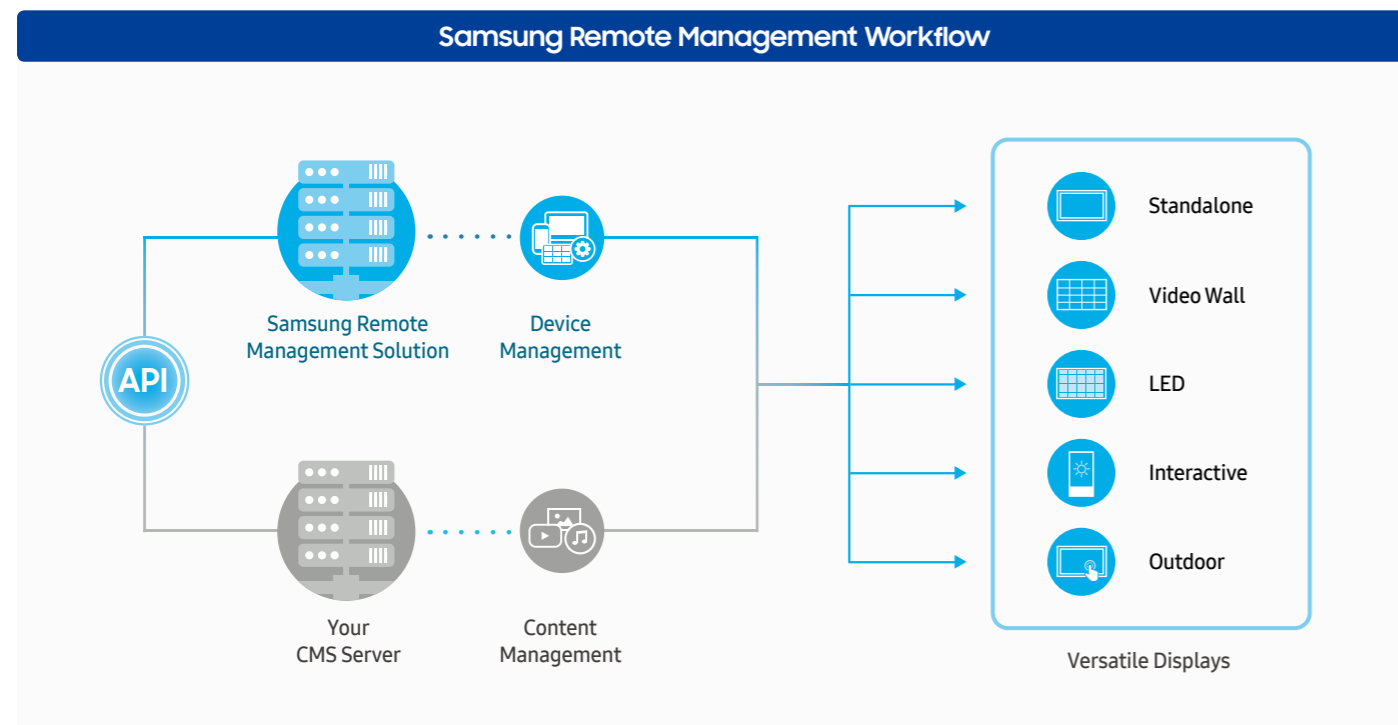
Samsung Remote Management Workflow

API

Samsung Remote Management Solution

Device Management

Your CMS Server

Content Management

Standalone

Video Wall

LED

Interactive

Outdoor

Versatile Displays